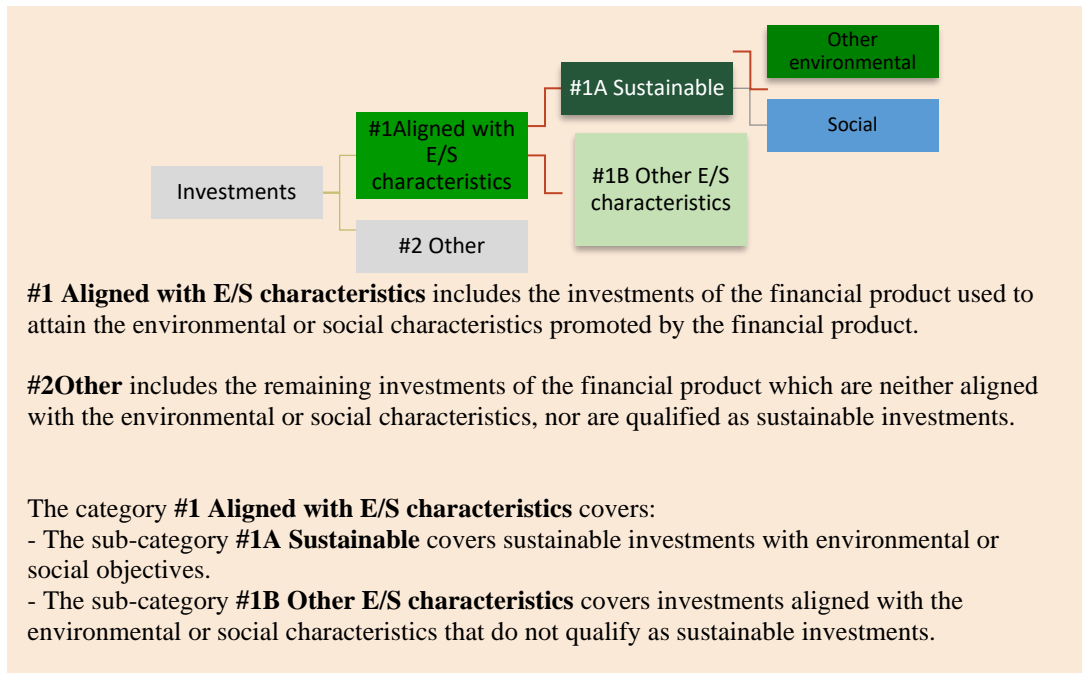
Investments

#1Aligned with E/S characteristics

#2 Other

#1A Sustainable

#1B Other E/S characteristics

Other environmental

Social

**#1 Aligned with E/S characteristics** includes the investments of the financial product used to attain the environmental or social characteristics promoted by the financial product.

**#2Other** includes the remaining investments of the financial product which are neither aligned with the environmental or social characteristics, nor are qualified as sustainable investments.

The category **#1 Aligned with E/S characteristics** covers:
- The sub-category **#1A Sustainable** covers sustainable investments with environmental or social objectives.
- The sub-category **#1B Other E/S characteristics** covers investments aligned with the environmental or social characteristics that do not qualify as sustainable investments.